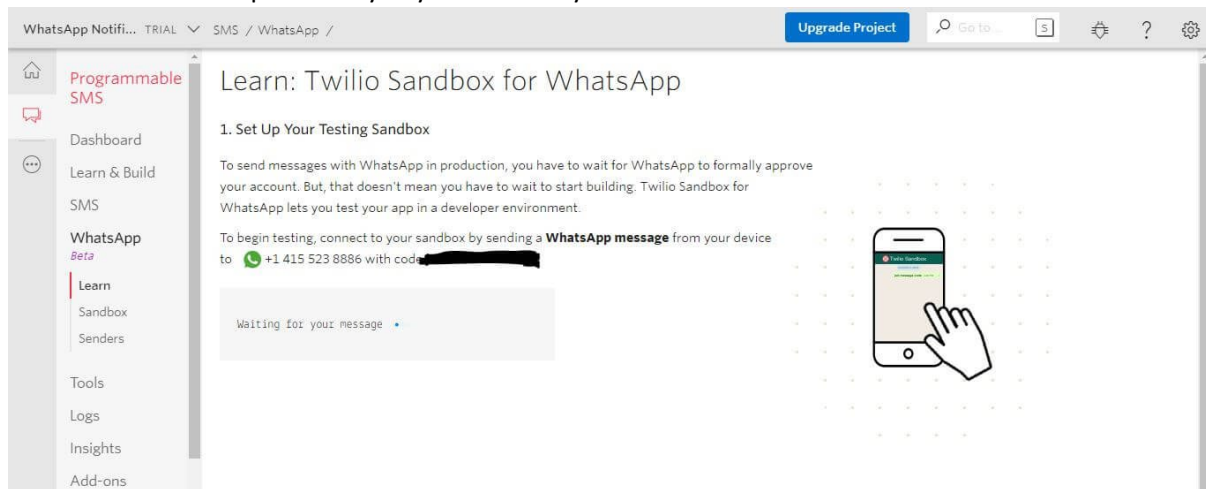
WhatsApp Notifi... TRIAL SMS / WhatsApp /

Upgrade Project

Go to...

S

?

Programmable SMS

Dashboard

Learn & Build

SMS

WhatsApp
Beta

Learn

Sandbox

Senders

Tools

Logs

Insights

Add-ons

Learn: Twilio Sandbox for WhatsApp

1. Set Up Your Testing Sandbox

To send messages with WhatsApp in production, you have to wait for WhatsApp to formally approve your account. But, that doesn't mean you have to wait to start building. Twilio Sandbox for WhatsApp lets you test your app in a developer environment.

To begin testing, connect to your sandbox by sending a **WhatsApp message** from your device to +1 415 523 8886 with code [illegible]

Waiting for your message

Twilio Sandbox